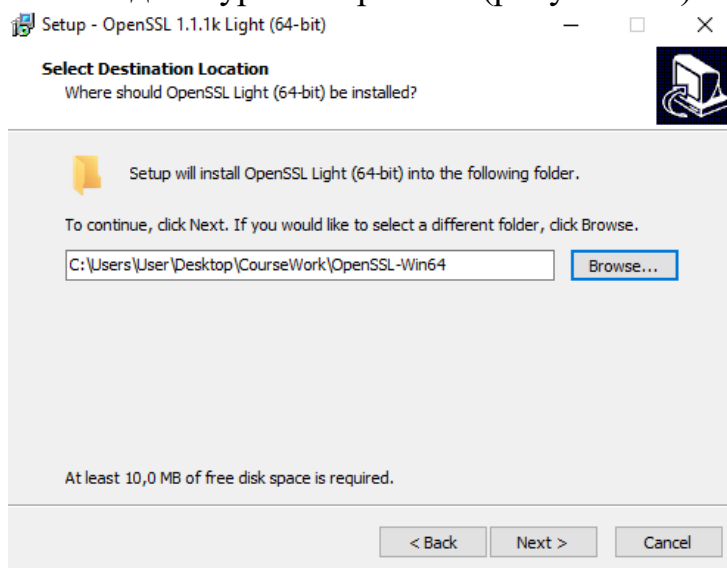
Setup - OpenSSL 1.1.1k Light (64-bit)

Select Destination Location
Where should OpenSSL Light (64-bit) be installed?

Setup will install OpenSSL Light (64-bit) into the following folder.

To continue, click Next. If you would like to select a different folder, click Browse.

C:\Users\User\Desktop\CourseWork\OpenSSL-Win64

Browse...

At least 10,0 MB of free disk space is required.

< Back

Next >

Cancel